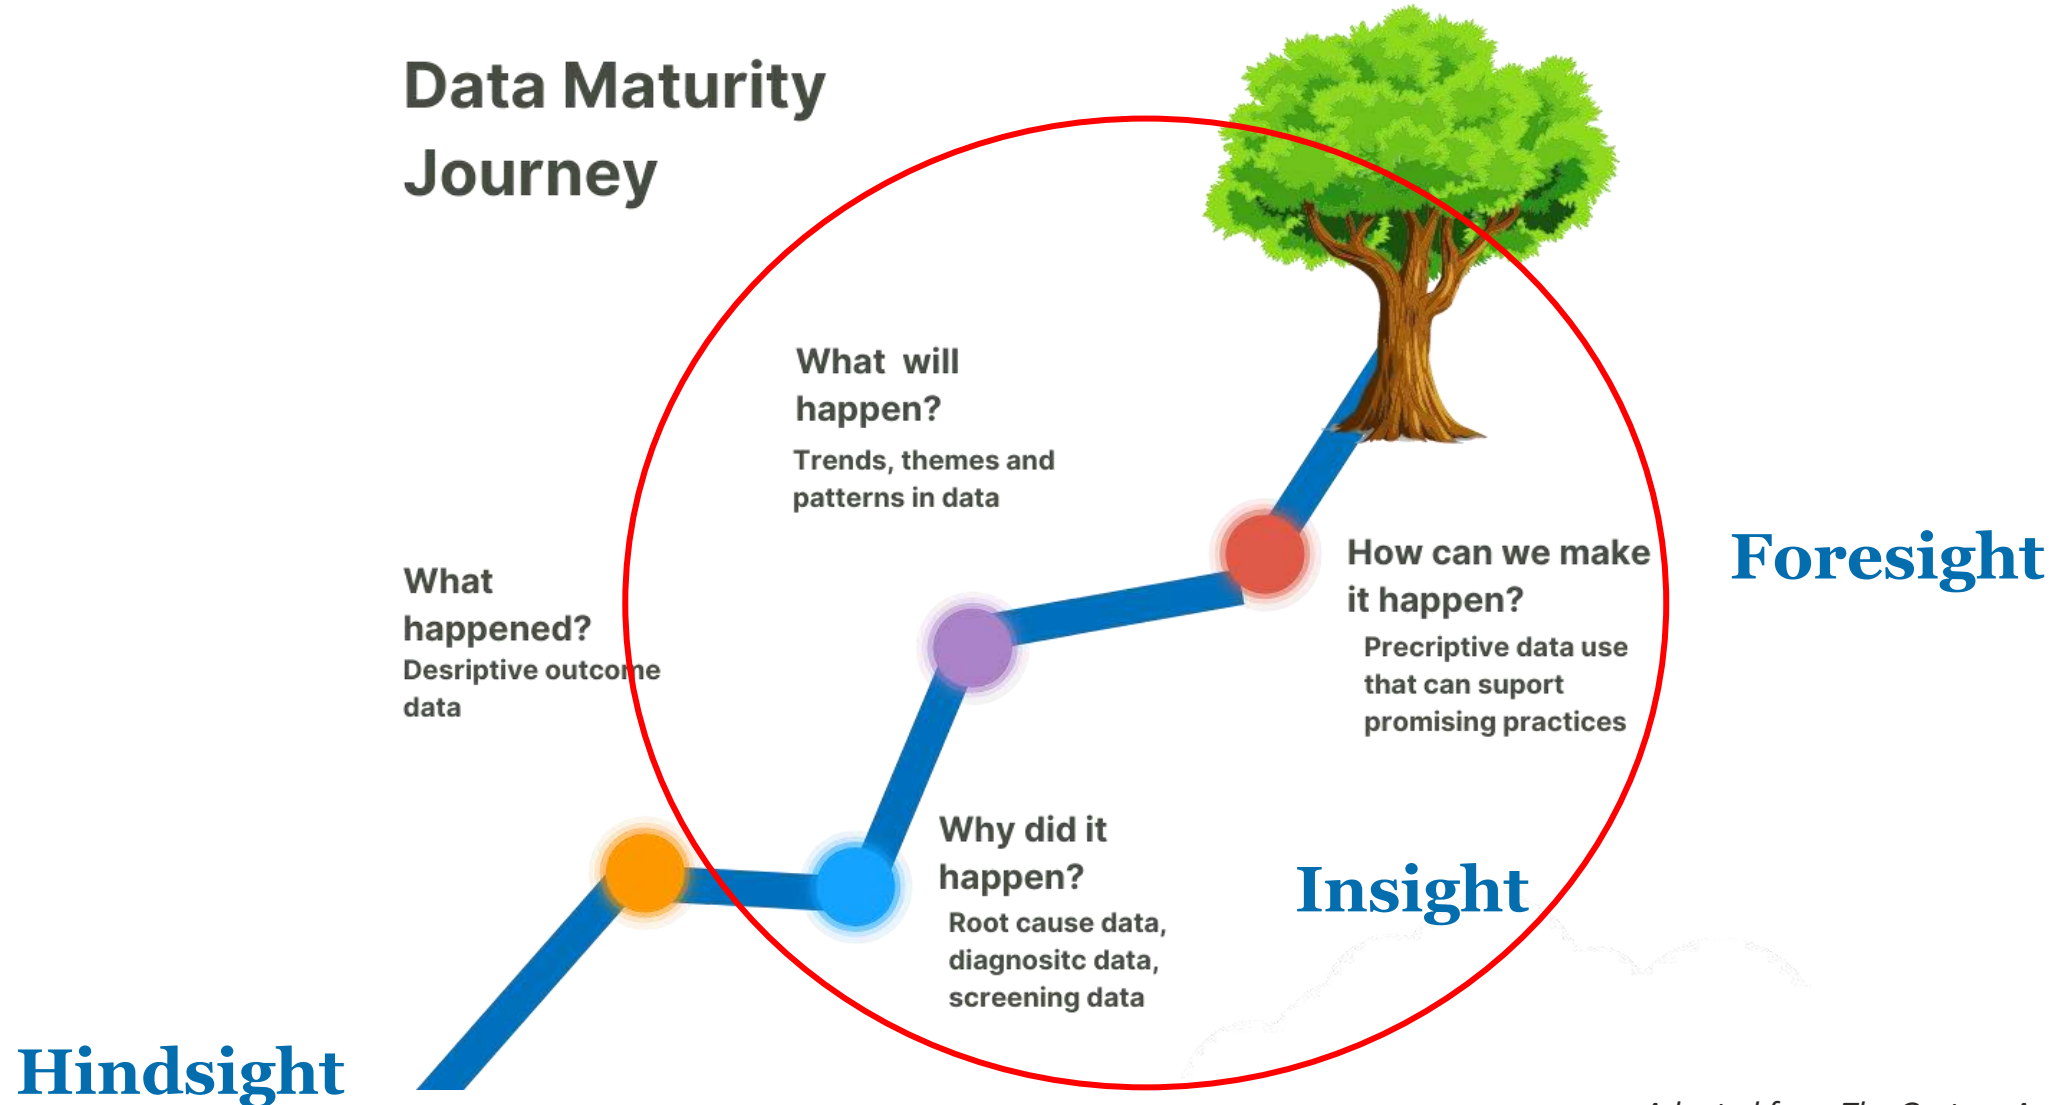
Data Maturity Journey

What will happen?
Trends, themes and patterns in data

What happened?
Desriptive outcome data

How can we make it happen?
Precriptive data use that can suport promising practices

Foresight

Why did it happen?
Root cause data, diagnositc data, screening data

Insight

Hindsight

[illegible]